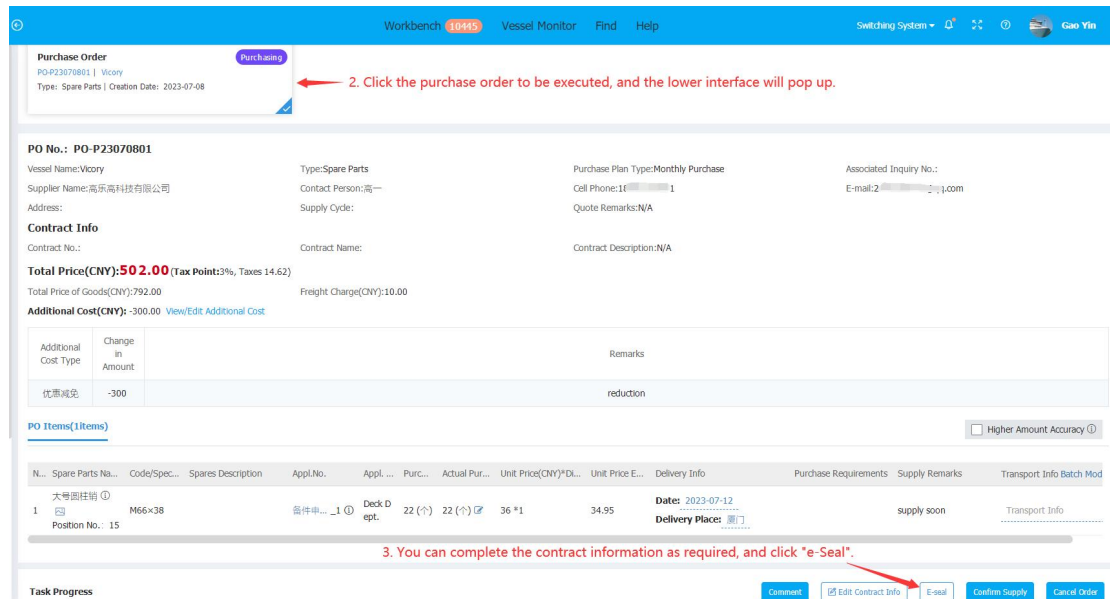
Workbench 10445 Vessel Monitor Find Help Switching System Gao Yin

Purchase Order
Purchasing
PO-P23070801 | Vicory
Type: Spare Parts | Creation Date: 2023-07-08

2. Click the purchase order to be executed, and the lower interface will pop up.

PO No.: PO-P23070801

Vessel Name:Vicory
Type:Spare Parts
Purchase Plan Type:Monthly Purchase
Associated Inquiry No.:
Supplier Name:高乐高科技有限公司
Contact Person:高一
Cell Phone:1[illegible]1
E-mail:2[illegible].com
Address:
Supply Cycle:
Quote Remarks:N/A

Contract Info
Contract No.:
Contract Name:
Contract Description:N/A

Total Price(CNY):502.00(Tax Point:3%, Taxes 14.62)
Total Price of Goods(CNY):792.00
Freight Charge(CNY):10.00
Additional Cost(CNY): -300.00 View/Edit Additional Cost

| Additional Cost Type | Change in Amount | Remarks |
|---|---|---|
| 优惠减免 | -300 | reduction |

PO Items(1items)

Higher Amount Accuracy

| N... | Spare Parts Na... | Code/Spec... | Spares Description | Appl.No. | Appl. ... | Purc... | Actual Pur... | Unit Price(CNY)*Di... | Unit Price E... | Delivery Info | Purchase Requirements | Supply Remarks | Transport Info Batch Mod |
|---|---|---|---|---|---|---|---|---|---|---|---|---|---|
| 1 | 大号圆柱销 Position No.: 15 | M66×38 | | 备件申... _1 | Deck Dept. | 22 (个) | 22 (个) | 36 *1 | 34.95 | Date: 2023-07-12 Delivery Place: 厦门 | | supply soon | Transport Info |

3. You can complete the contract information as required, and click "e-Seal".

Task Progress
Comment
Edit Contract Info
E-seal
Confirm Supply
Cancel Order